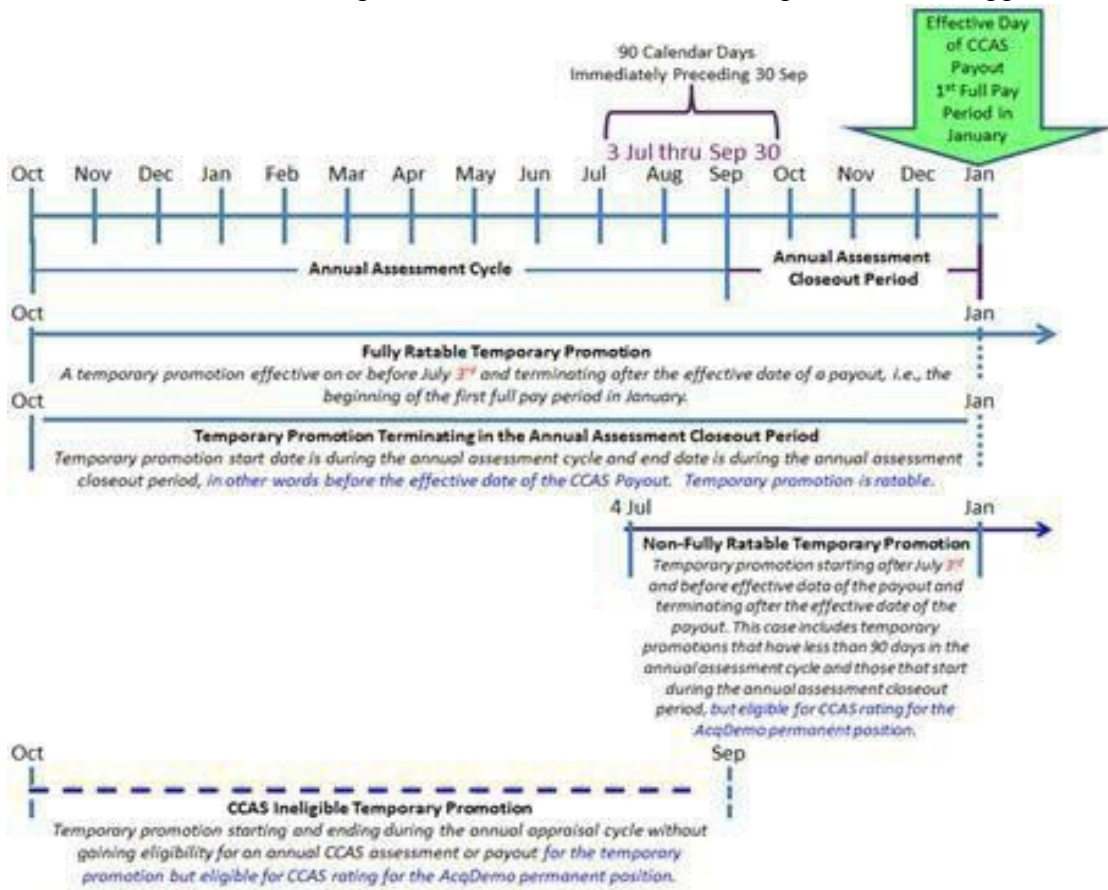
Effective Day of CCAS Payout 1$^{st}$ Full Pay Period in January

90 Calendar Days Immediately Preceding 30 Sep

3 Jul thru Sep 30

Oct Nov Dec Jan Feb Mar Apr May Jun Jul Aug Sep Oct Nov Dec Jan

Annual Assessment Cycle

Annual Assessment Closeout Period

Oct

Jan

Fully Ratable Temporary Promotion

A temporary promotion effective on or before July 3$^{rd}$ and terminating after the effective date of a payout, i.e., the beginning of the first full pay period in January.

Oct

Jan

Temporary Promotion Terminating in the Annual Assessment Closeout Period

Temporary promotion start date is during the annual assessment cycle and end date is during the annual assessment closeout period, in other words before the effective date of the CCAS Payout. Temporary promotion is ratable.

4 Jul

Jan

Non-Fully Ratable Temporary Promotion

Temporary promotion starting after July 3$^{rd}$ and before effective data of the payout and terminating after the effective date of the payout. This case includes temporary promotions that have less than 90 days in the annual assessment cycle and those that start during the annual assessment closeout period, but eligible for CCAS rating for the AcqDemo permanent position.

Oct

Sep

CCAS Ineligible Temporary Promotion

Temporary promotion starting and ending during the annual appraisal cycle without gaining eligibility for an annual CCAS assessment or payout for the temporary promotion but eligible for CCAS rating for the AcqDemo permanent position.